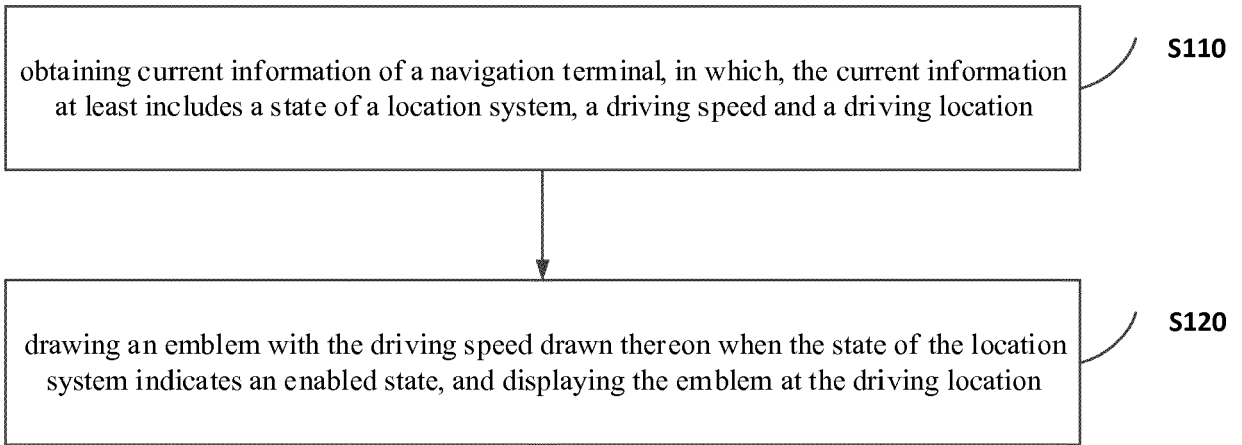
S110

obtaining current information of a navigation terminal, in which, the current information at least includes a state of a location system, a driving speed and a driving location

S120

drawing an emblem with the driving speed drawn thereon when the state of the location system indicates an enabled state, and displaying the emblem at the driving location